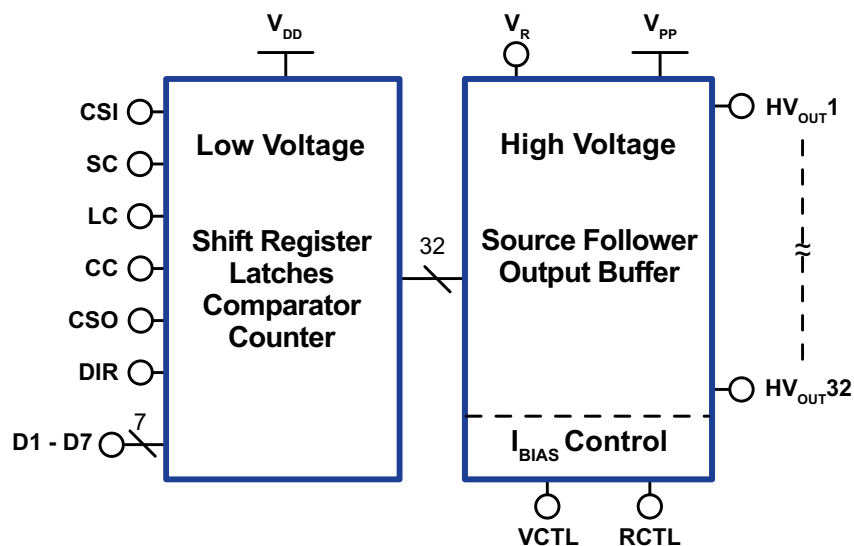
$V_{DD}$

$V_R$

$V_{PP}$

CSI

SC

LC

CC

CSO

DIR

D1 - D7

7

Low Voltage

Shift Register
Latches
Comparator
Counter

32

High Voltage

Source Follower
Output Buffer

$I_{BIAS}$ Control

$HV_{OUT}1$

≈

$HV_{OUT}32$

VCTL

RCTL